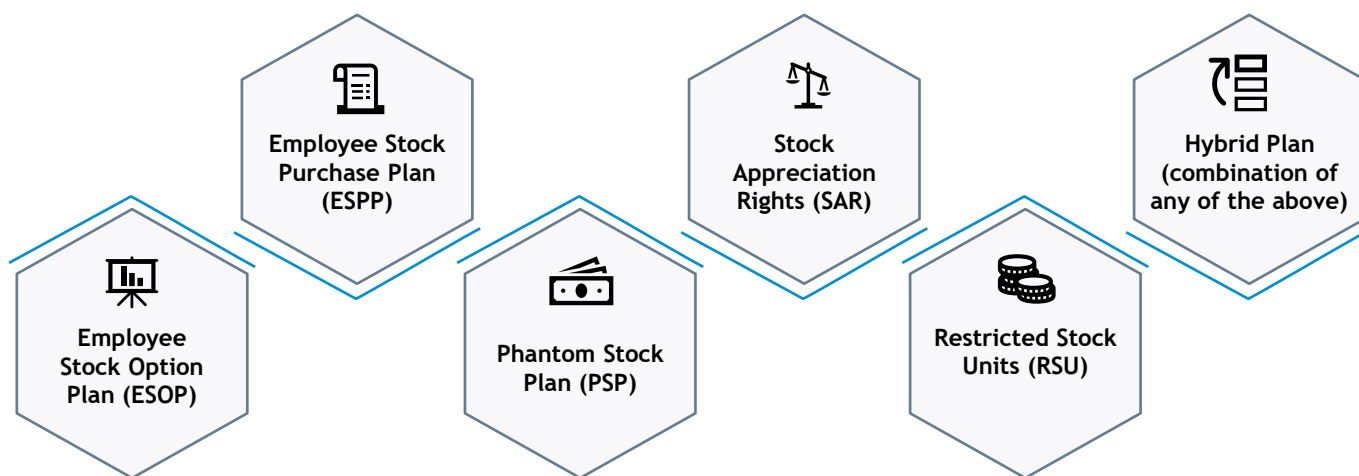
Employee Stock Option Plan (ESOP)

Employee Stock Purchase Plan (ESPP)

Phantom Stock Plan (PSP)

Stock Appreciation Rights (SAR)

Restricted Stock Units (RSU)

Hybrid Plan (combination of any of the above)